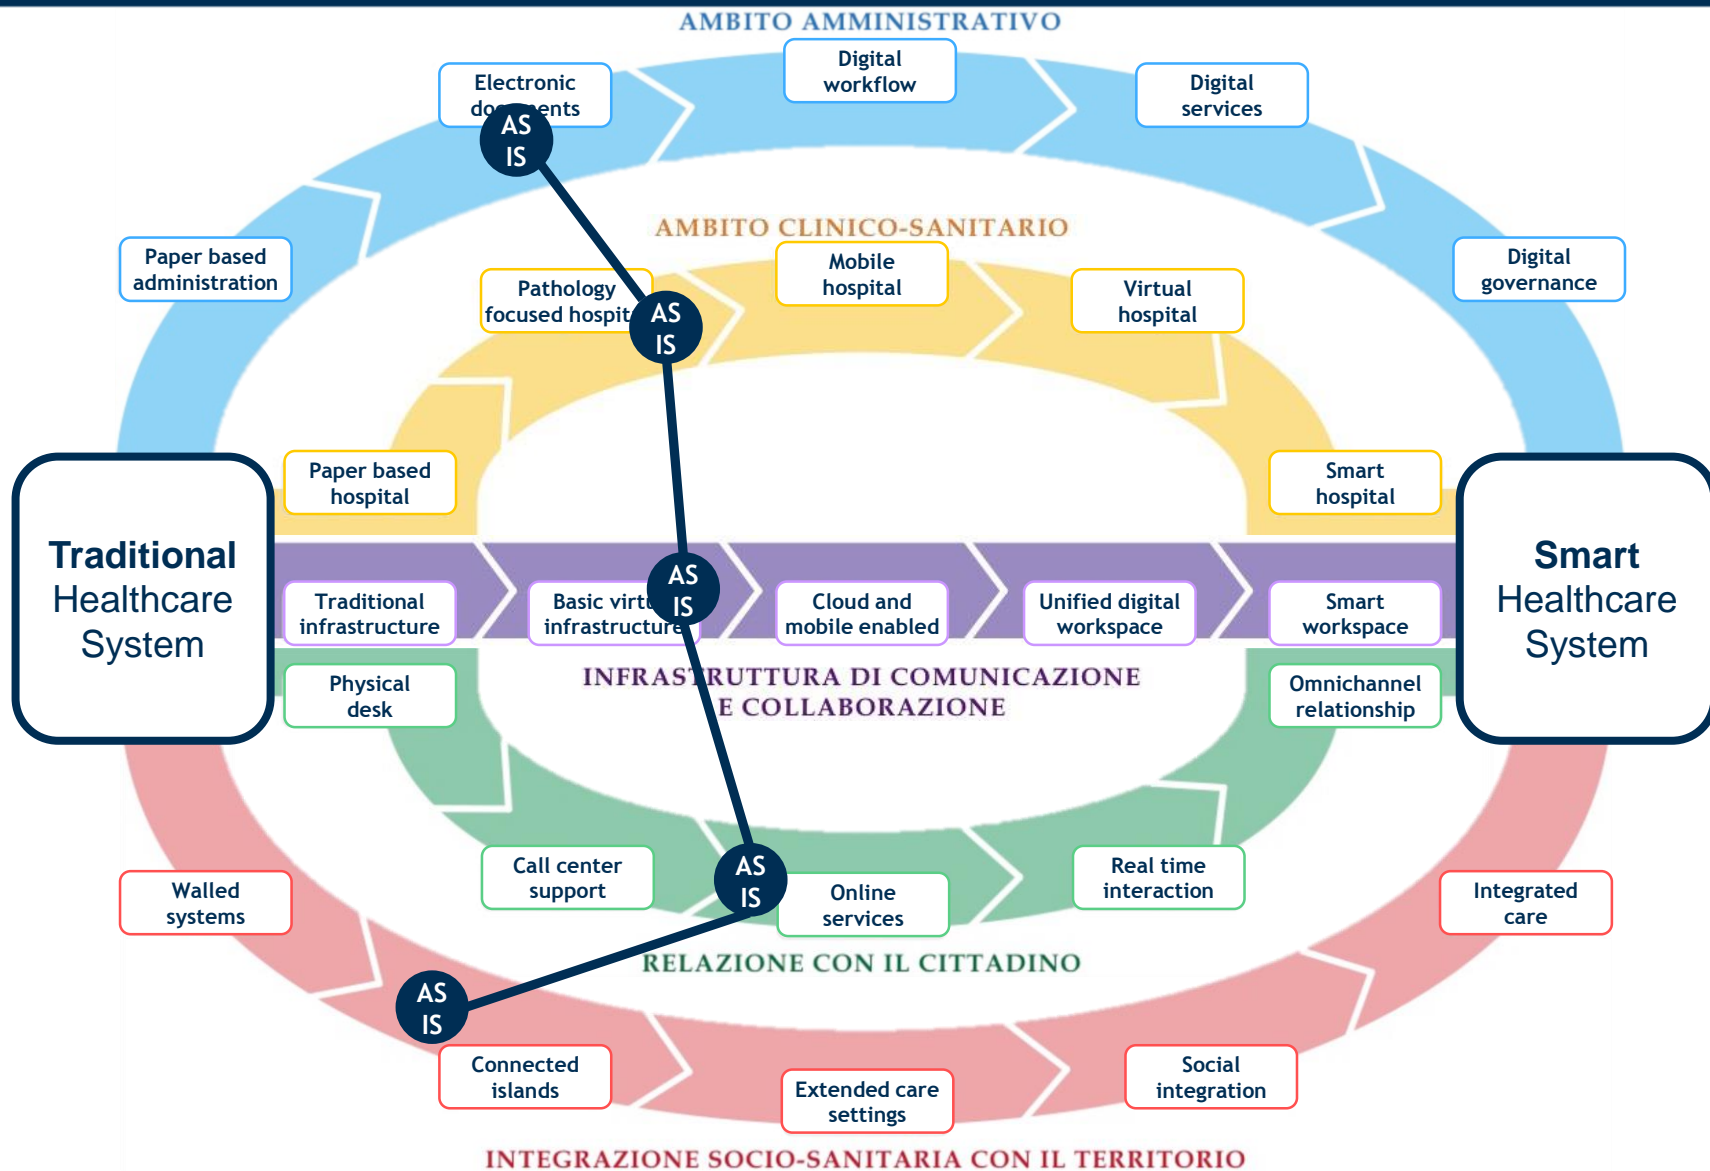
AMBITO AMMINISTRATIVO

Electronic documents

Digital workflow

Digital services

Paper based administration

Digital governance

AMBITO CLINICO-SANITARIO

Pathology focused hospit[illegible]

Mobile hospital

Virtual hospital

Paper based hospital

Smart hospital

**Traditional** Healthcare System

**Smart** Healthcare System

Traditional infrastructure

Basic virt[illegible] infrastructure

Cloud and mobile enabled

Unified digital workspace

Smart workspace

Physical desk

INFRASTRUTTURA DI COMUNICAZIONE E COLLABORAZIONE

Omnichannel relationship

Call center support

Online services

Real time interaction

Walled systems

Integrated care

RELAZIONE CON IL CITTADINO

Connected islands

Extended care settings

Social integration

INTEGRAZIONE SOCIO-SANITARIA CON IL TERRITORIO

AS IS

AS IS

AS IS

AS IS

AS IS